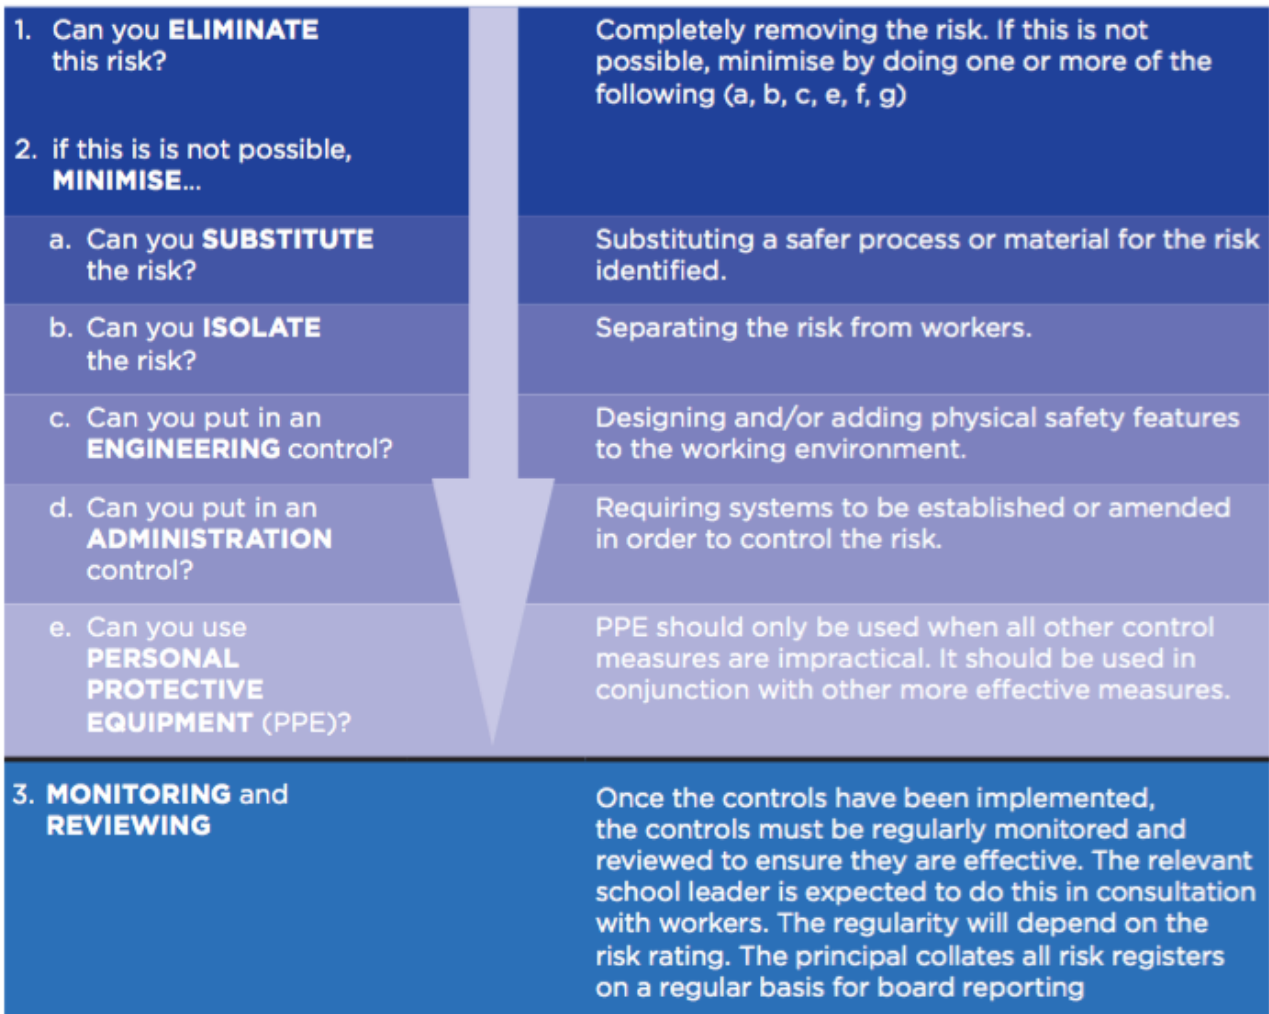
| | |
|---|---|
| 1. Can you **ELIMINATE** this risk?<br><br>2. if this is is not possible, **MINIMISE...** | Completely removing the risk. If this is not possible, minimise by doing one or more of the following (a, b, c, e, f, g) |
| a. Can you **SUBSTITUTE** the risk? | Substituting a safer process or material for the risk identified. |
| b. Can you **ISOLATE** the risk? | Separating the risk from workers. |
| c. Can you put in an **ENGINEERING** control? | Designing and/or adding physical safety features to the working environment. |
| d. Can you put in an **ADMINISTRATION** control? | Requiring systems to be established or amended in order to control the risk. |
| e. Can you use **PERSONAL PROTECTIVE EQUIPMENT** (PPE)? | PPE should only be used when all other control measures are impractical. It should be used in conjunction with other more effective measures. |
| 3. **MONITORING** and **REVIEWING** | Once the controls have been implemented, the controls must be regularly monitored and reviewed to ensure they are effective. The relevant school leader is expected to do this in consultation with workers. The regularity will depend on the risk rating. The principal collates all risk registers on a regular basis for board reporting |